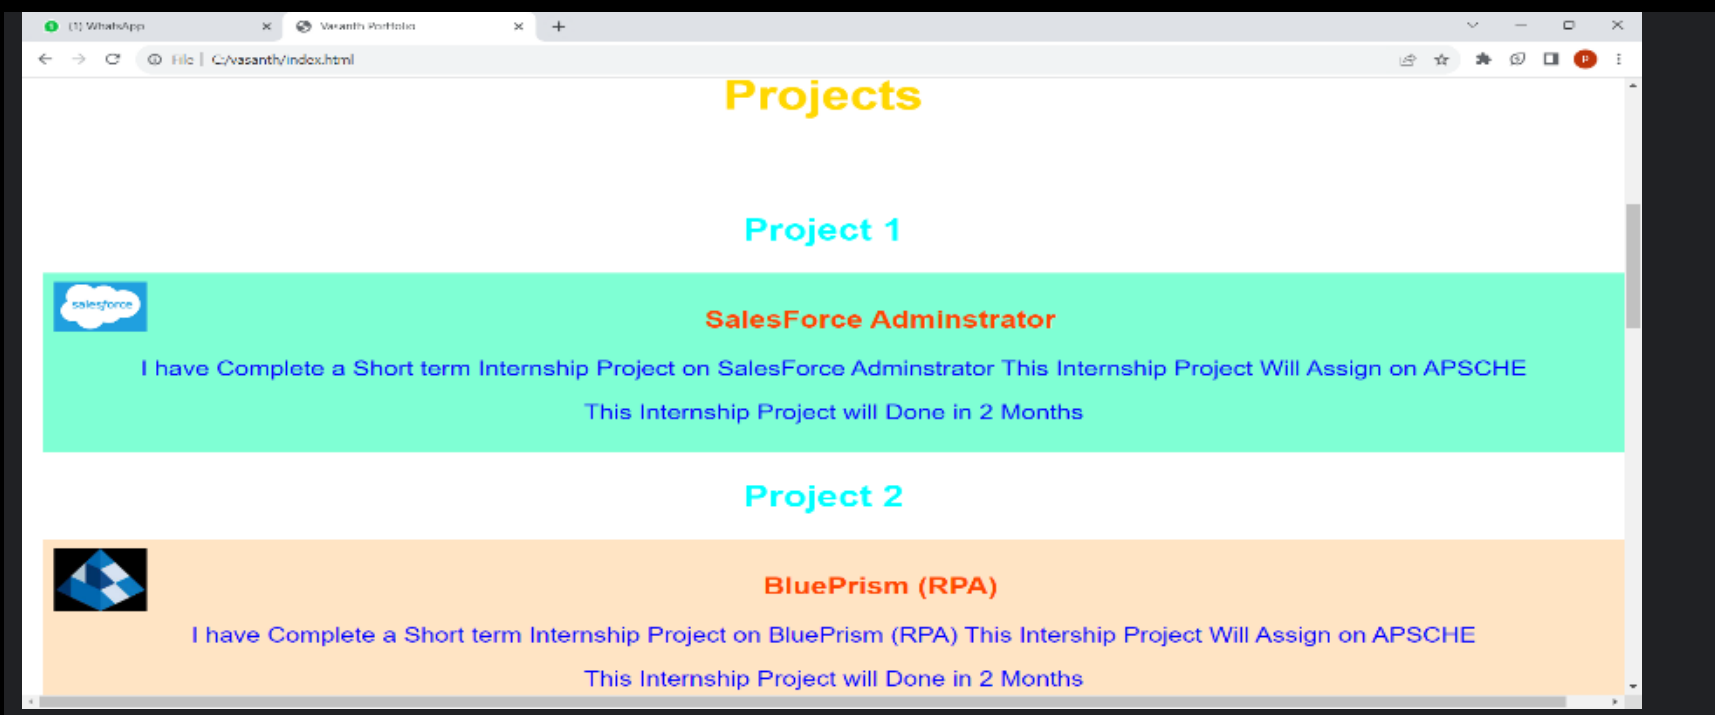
(1) WhatsApp
Vasanth Portfolio
File | C:/vasanth/index.html

Projects

Project 1

salesforce

SalesForce Adminstrator

I have Complete a Short term Internship Project on SalesForce Adminstrator This Internship Project Will Assign on APSCHE

This Internship Project will Done in 2 Months

Project 2

BluePrism (RPA)

I have Complete a Short term Internship Project on BluePrism (RPA) This Intership Project Will Assign on APSCHE

This Internship Project will Done in 2 Months